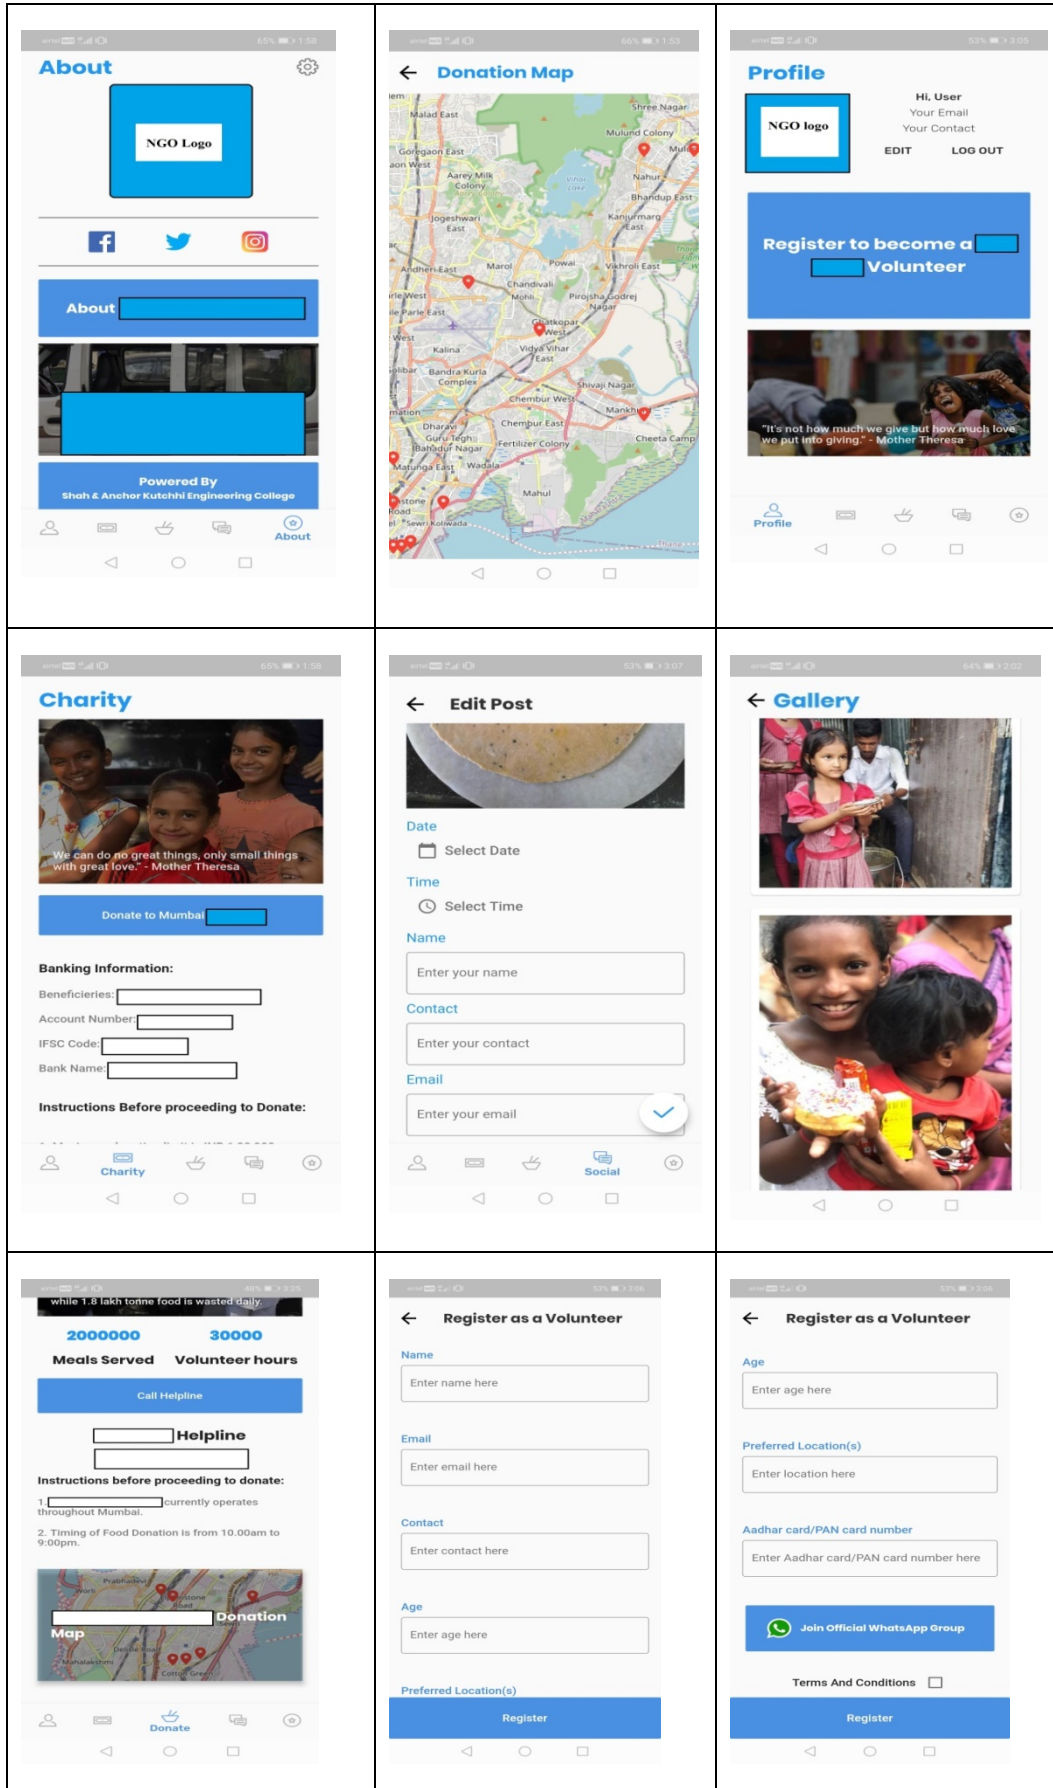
About

NGO Logo

About

Powered By
Shah & Anchor Kutchhi Engineering College

About

Donation Map

Shree Nagar
Malad East
Mulund Colony
Goregaon East
Aarey Milk Colony
Nahur
Bhandup East
Jogeshwari East
Kanjurmarg East
Powai
Andheri East
Marol
Vikhroli East
Chandivali
Mohili
Pirojsha Godrej Nagar
Ghatkopar West
Kalina
Vidya Vihar East
Bandra Kurla Complex
Shivaji Nagar
Chembur West
Mankhurd
Dharavi
Chembur East
Guru Tegh Bahadur Nagar
Cheeta Camp
Fertilizer Colony
Matunga East
Wadala
Mahul
Sewri Koliwada

Profile

NGO logo

Hi, User
Your Email
Your Contact
EDIT
LOG OUT

Register to become a Volunteer

"It's not how much we give but how much love we put into giving." - Mother Theresa

Profile

Charity

We can do no great things, only small things with great love." - Mother Theresa

Donate to Mumbai

Banking Information:
Beneficieries:
Account Number:
IFSC Code:
Bank Name:

Instructions Before proceeding to Donate:

Charity

Edit Post

Date
Select Date
Time
Select Time
Name
Enter your name
Contact
Enter your contact
Email
Enter your email

Social

Gallery

while 1.8 lakh tonne food is wasted daily.

2000000
30000
Meals Served
Volunteer hours

Call Helpline

Helpline

Instructions before proceeding to donate:
1. currently operates throughout Mumbai.
2. Timing of Food Donation is from 10.00am to 9:00pm.

Donation Map

Donate

Register as a Volunteer

Name
Enter name here
Email
Enter email here
Contact
Enter contact here
Age
Enter age here
Preferred Location(s)

Register

Register as a Volunteer

Age
Enter age here
Preferred Location(s)
Enter location here
Aadhar card/PAN card number
Enter Aadhar card/PAN card number here

Join Official WhatsApp Group

Terms And Conditions

Register